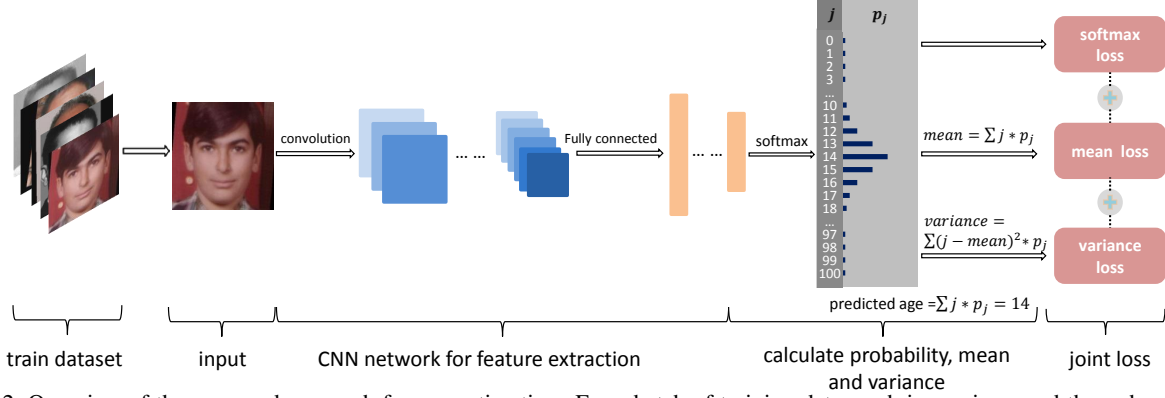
convolution

... ...

Fully connected

... ...

softmax

$j$ $p_j$

0
1
2
3
...
10
11
12
13
14
15
16
17
18
...
97
98
99
100

softmax loss

$mean = \sum j * p_j$

mean loss

$variance = \sum (j - mean)^2 * p_j$

variance loss

predicted age $= \sum j * p_j = 14$

train dataset

input

CNN network for feature extraction

calculate probability, mean and variance

joint loss

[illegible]2. Overview of the proposed approach for age estimation. For a batch of training data and its age, i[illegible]